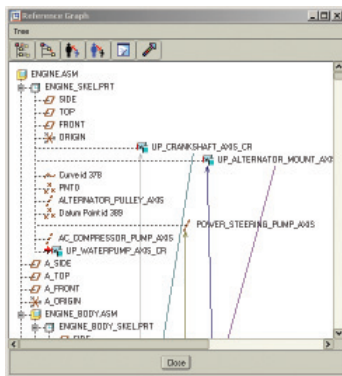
Reference Graph

Tree

ENGINE.ASM
ENGINE_SKEL.PRT
SIDE
TOP
FRONT
ORIGIN
UP_CRANKSHAFT_AXIS_CR
UP_ALTERNATOR_MOUNT_AXI
Curve id 378
PNT0
ALTERNATOR_PULLEY_AXIS
Datum Point id 389
POWER_STEERING_PUMP_AXIS
AC_COMPRESSOR_PUMP_AXIS
UP_WATERPUMP_AXIS_CR
A_SIDE
A_TOP
A_FRONT
A_ORIGIN
ENGINE_BODY.ASM
ENGINE_BODY_SKEL.PRT
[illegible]

Done